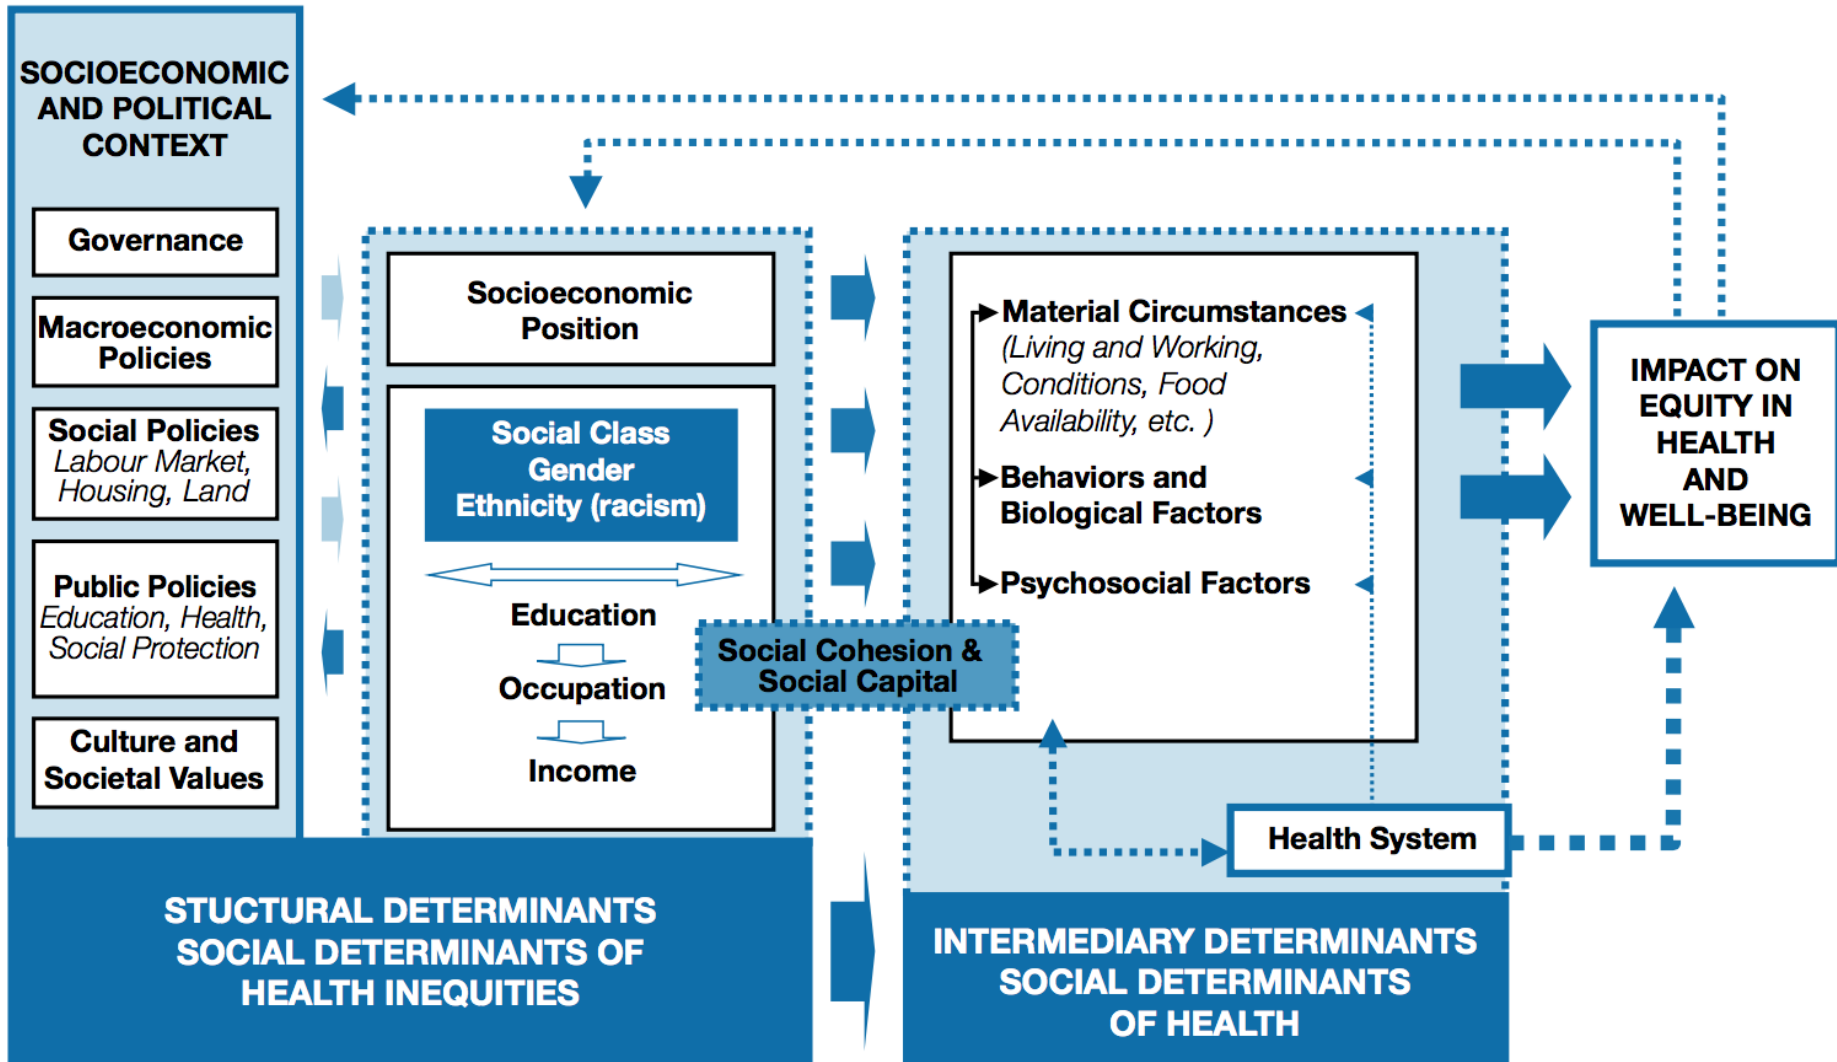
SOCIOECONOMIC AND POLITICAL CONTEXT

Governance

Macroeconomic Policies

Social Policies
Labour Market, Housing, Land

Public Policies
Education, Health, Social Protection

Culture and Societal Values

Socioeconomic Position

Social Class
Gender
Ethnicity (racism)

Education

Occupation

Income

Social Cohesion & Social Capital

Material Circumstances
(Living and Working, Conditions, Food Availability, etc. )

Behaviors and Biological Factors

Psychosocial Factors

Health System

IMPACT ON EQUITY IN HEALTH AND WELL-BEING

STUCTURAL DETERMINANTS
SOCIAL DETERMINANTS OF HEALTH INEQUITIES

INTERMEDIARY DETERMINANTS
SOCIAL DETERMINANTS OF HEALTH